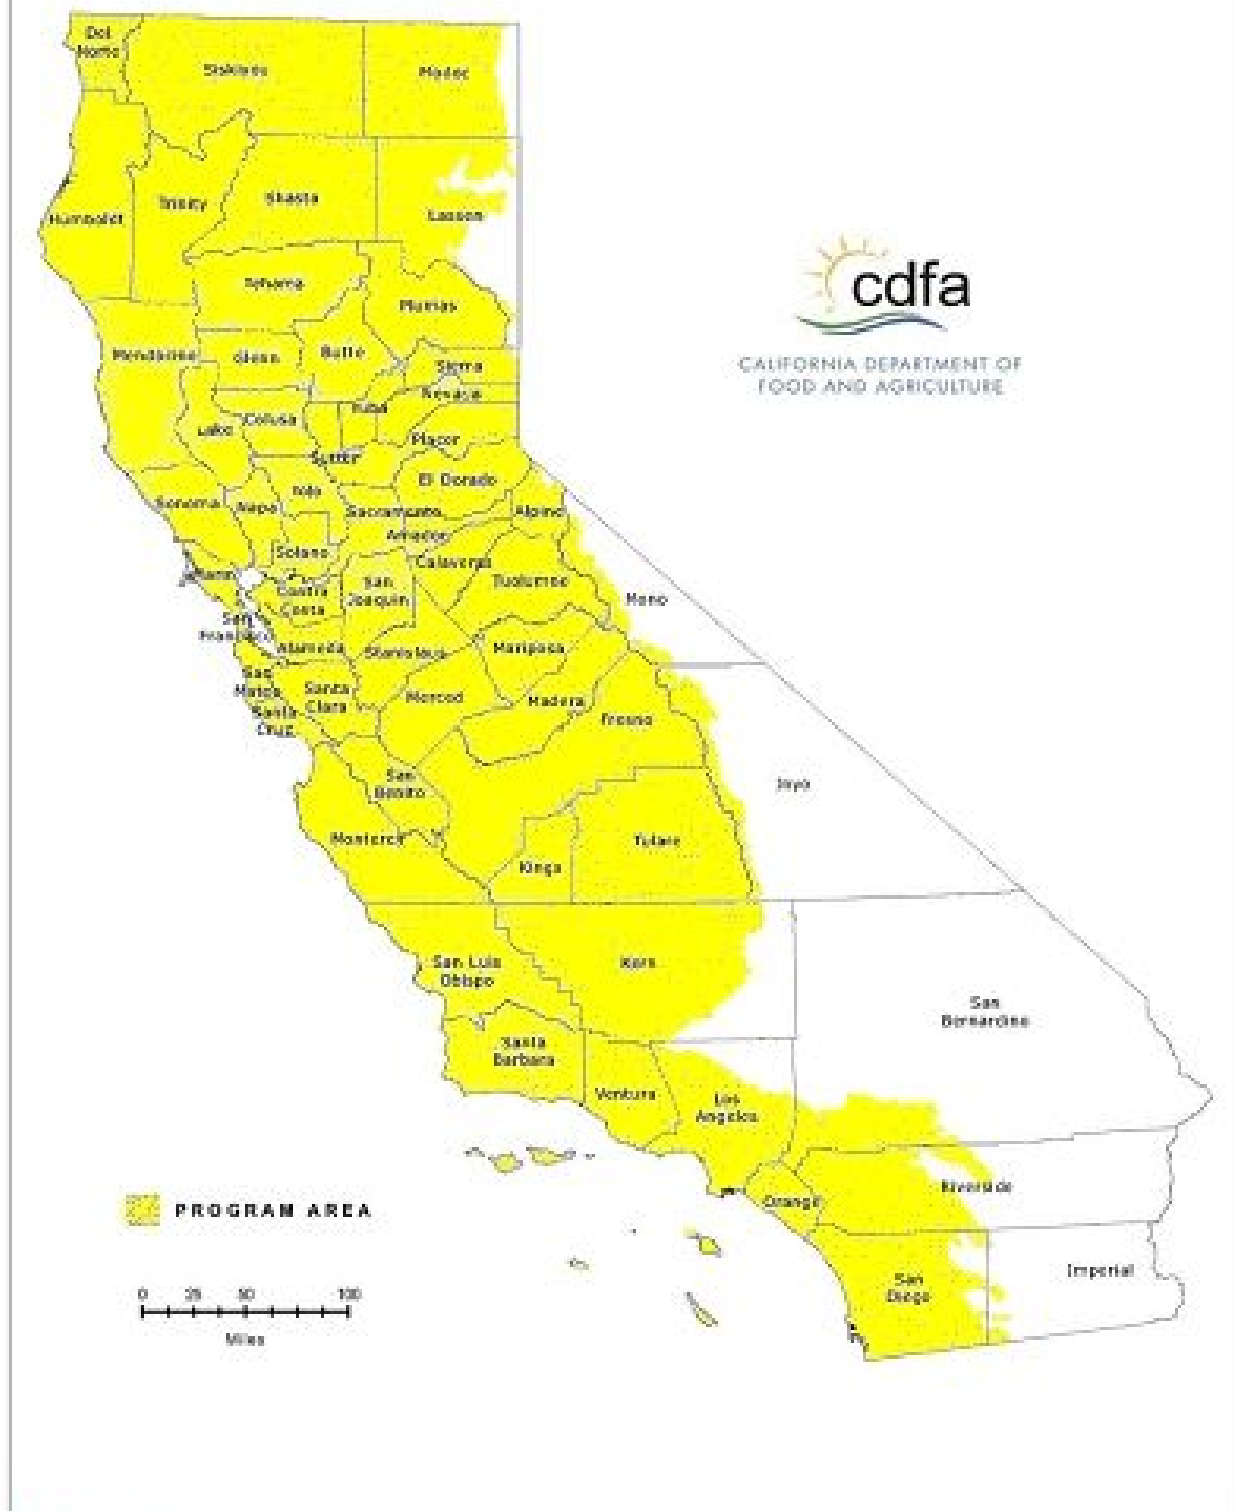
cdfa
CALIFORNIA DEPARTMENT OF FOOD AND AGRICULTURE

Del Norte
Siskiyou
Modoc
Humboldt
Trinity
Shasta
Lassen
Tehama
Plumas
Mendocino
Glenn
Butte
Sierra
Nevada
Colusa
Yuba
Lake
Placer
Sutter
El Dorado
Yolo
Sonoma
Napa
Sacramento
Alpine
Amador
Solano
Calaveras
Marin
Contra Costa
San Joaquin
Tuolumne
Mono
San Francisco
Alameda
Stanislaus
Mariposa
San Mateo
Santa Clara
Merced
Madera
Santa Cruz
Fresno
San Benito
Inyo
Monterey
Tulare
Kings
San Luis Obispo
Kern
San Bernardino
Santa Barbara
Ventura
Los Angeles
Orange
Riverside
San Diego
Imperial

PROGRAM AREA

0 25 50 100
Miles